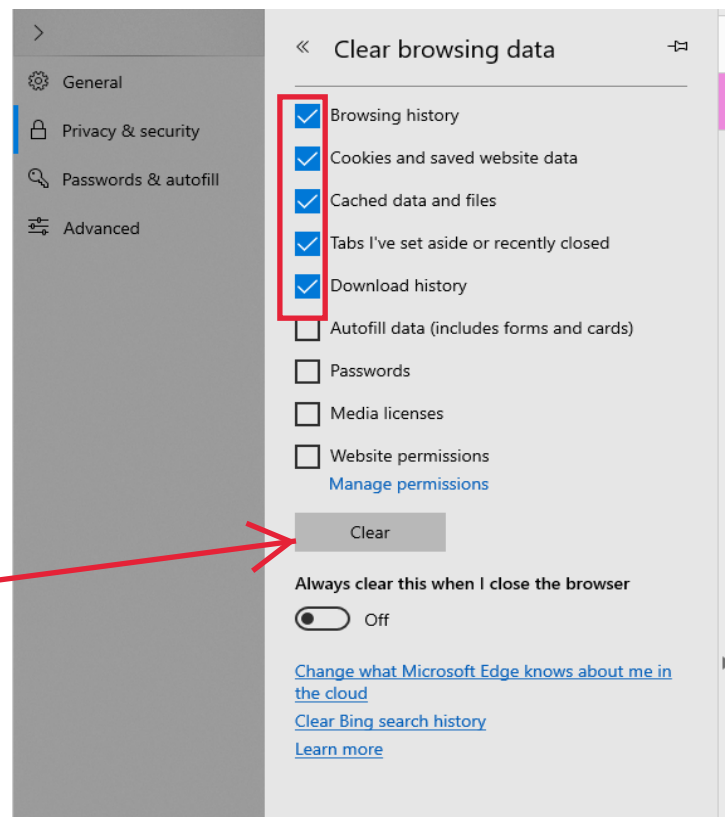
>

General

Privacy & security

Passwords & autofill

Advanced

« Clear browsing data

Browsing history

Cookies and saved website data

Cached data and files

Tabs I've set aside or recently closed

Download history

Autofill data (includes forms and cards)

Passwords

Media licenses

Website permissions

Manage permissions

Clear

Always clear this when I close the browser

Off

Change what Microsoft Edge knows about me in the cloud

Clear Bing search history

Learn more